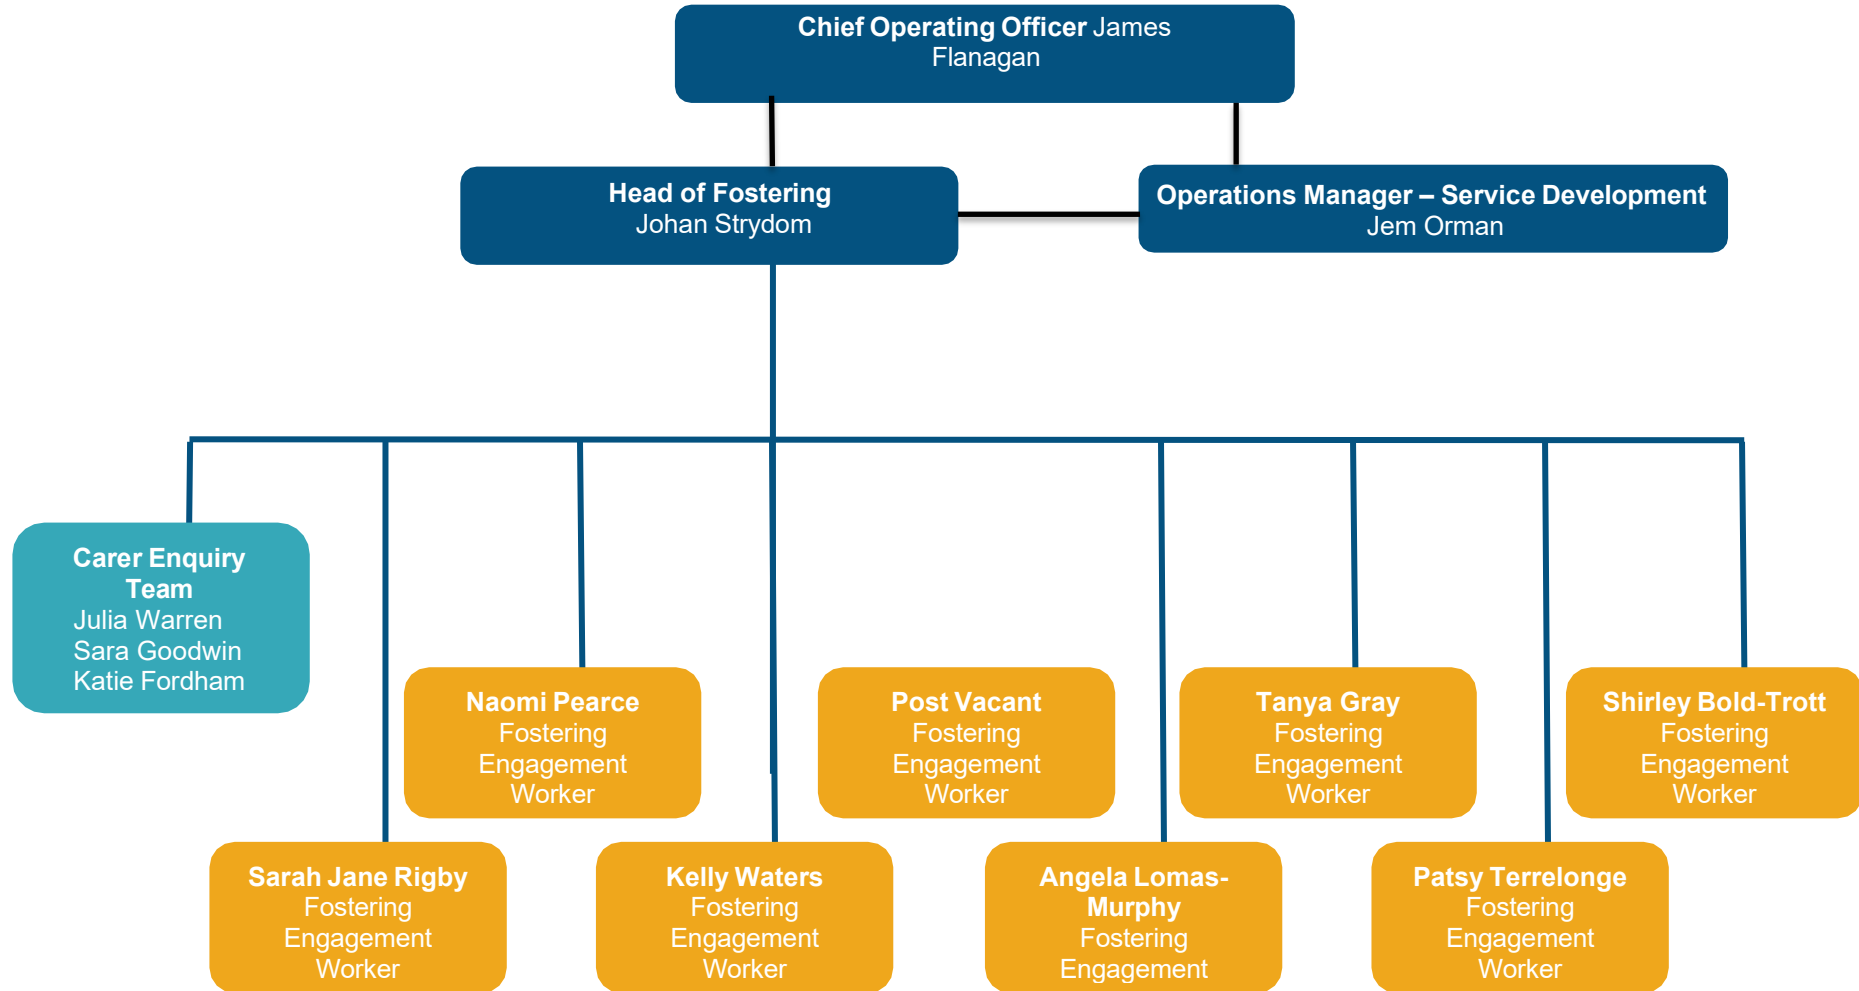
Chief Operating Officer James Flanagan

Head of Fostering
Johan Strydom

Operations Manager – Service Development
Jem Orman

Carer Enquiry Team
Julia Warren
Sara Goodwin
Katie Fordham

Naomi Pearce
Fostering Engagement Worker

Post Vacant
Fostering Engagement Worker

Tanya Gray
Fostering Engagement Worker

Shirley Bold-Trott
Fostering Engagement Worker

Sarah Jane Rigby
Fostering Engagement Worker

Kelly Waters
Fostering Engagement Worker

Angela Lomas-Murphy
Fostering Engagement

Patsy Terrelonge
Fostering Engagement Worker